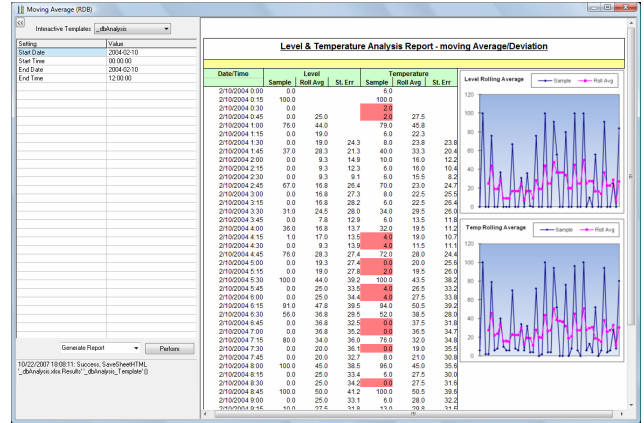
Moving Average (RDB)

<<

Interactive Templates: _dbAnalysis

| Setting | Value |
|---|---|
| Start Date | 2004-02-10 |
| Start Time | 00:00:00 |
| End Date | 2004-02-10 |
| End Time | 12:00:00 |

Generate Report

Perform

10/22/2007 18:08:11: Success, SaveSheetHTML "_dbAnalysis.xlsx.Results" "_dbAnalysis_Template" ()

Level & Temperature Analysis Report - moving Average/Deviation

| Date/Time | Level Sample | Level Roll Avg | Level St. Err | Temperature Sample | Temperature Roll Avg | Temperature St. Err |
|---|---|---|---|---|---|---|
| 2/10/2004 0:00 | 0.0 | | | 6.0 | | |
| 2/10/2004 0:15 | 100.0 | | | 100.0 | | |
| 2/10/2004 0:30 | 0.0 | | | 2.0 | | |
| 2/10/2004 0:45 | 0.0 | 25.0 | | 2.0 | 27.5 | |
| 2/10/2004 1:00 | 76.0 | 44.0 | | 79.0 | 45.8 | |
| 2/10/2004 1:15 | 0.0 | 19.0 | | 6.0 | 22.3 | |
| 2/10/2004 1:30 | 0.0 | 19.0 | 24.3 | 8.0 | 23.8 | 23.8 |
| 2/10/2004 1:45 | 37.0 | 28.3 | 21.3 | 40.0 | 33.3 | 20.4 |
| 2/10/2004 2:00 | 0.0 | 9.3 | 14.9 | 10.0 | 16.0 | 12.2 |
| 2/10/2004 2:15 | 0.0 | 9.3 | 12.3 | 6.0 | 16.0 | 10.4 |
| 2/10/2004 2:30 | 0.0 | 9.3 | 9.1 | 6.0 | 15.5 | 8.2 |
| 2/10/2004 2:45 | 67.0 | 16.8 | 26.4 | 70.0 | 23.0 | 24.7 |
| 2/10/2004 3:00 | 0.0 | 16.8 | 27.3 | 8.0 | 22.5 | 25.5 |
| 2/10/2004 3:15 | 0.0 | 16.8 | 28.2 | 6.0 | 22.5 | 26.4 |
| 2/10/2004 3:30 | 31.0 | 24.5 | 28.0 | 34.0 | 29.5 | 26.0 |
| 2/10/2004 3:45 | 0.0 | 7.8 | 12.9 | 6.0 | 13.5 | 11.8 |
| 2/10/2004 4:00 | 36.0 | 16.8 | 13.7 | 32.0 | 19.5 | 11.2 |
| 2/10/2004 4:15 | 1.0 | 17.0 | 13.5 | 4.0 | 19.0 | 10.7 |
| 2/10/2004 4:30 | 0.0 | 9.3 | 13.9 | 4.0 | 11.5 | 11.1 |
| 2/10/2004 4:45 | 76.0 | 28.3 | 27.4 | 72.0 | 28.0 | 24.4 |
| 2/10/2004 5:00 | 0.0 | 19.3 | 27.4 | 0.0 | 20.0 | 25.6 |
| 2/10/2004 5:15 | 0.0 | 19.0 | 27.8 | 2.0 | 19.5 | 26.0 |
| 2/10/2004 5:30 | 100.0 | 44.0 | 39.2 | 100.0 | 43.5 | 38.2 |
| 2/10/2004 5:45 | 0.0 | 25.0 | 33.5 | 4.0 | 26.5 | 33.2 |
| 2/10/2004 6:00 | 0.0 | 25.0 | 34.4 | 4.0 | 27.5 | 33.8 |
| 2/10/2004 6:15 | 91.0 | 47.8 | 39.5 | 94.0 | 50.5 | 39.2 |
| 2/10/2004 6:30 | 56.0 | 36.8 | 29.5 | 52.0 | 38.5 | 28.0 |
| 2/10/2004 6:45 | 0.0 | 36.8 | 32.5 | 0.0 | 37.5 | 31.8 |
| 2/10/2004 7:00 | 0.0 | 36.8 | 35.2 | 0.0 | 36.5 | 34.7 |
| 2/10/2004 7:15 | 80.0 | 34.0 | 36.0 | 76.0 | 32.0 | 34.8 |
| 2/10/2004 7:30 | 0.0 | 20.0 | 36.1 | 0.0 | 19.0 | 35.5 |
| 2/10/2004 7:45 | 0.0 | 20.0 | 32.7 | 8.0 | 21.0 | 30.8 |
| 2/10/2004 8:00 | 100.0 | 45.0 | 38.5 | 96.0 | 45.0 | 35.6 |
| 2/10/2004 8:15 | 0.0 | 25.0 | 33.4 | 6.0 | 27.5 | 30.0 |
| 2/10/2004 8:30 | 0.0 | 25.0 | 34.2 | 0.0 | 27.5 | 31.6 |
| 2/10/2004 8:45 | 100.0 | 50.0 | 41.2 | 100.0 | 50.5 | 39.6 |
| 2/10/2004 9:00 | 0.0 | 25.0 | 33.1 | 6.0 | 28.0 | 32.2 |
| 2/10/2004 9:15 | 10.0 | 27.5 | 31.8 | 13.0 | 29.8 | 31.5 |

Level Rolling Average
Sample
Roll Avg
120
100
80
60
40
20
0

Temp Rolling Average
Sample
Roll Avg
120
100
80
60
40
20
0